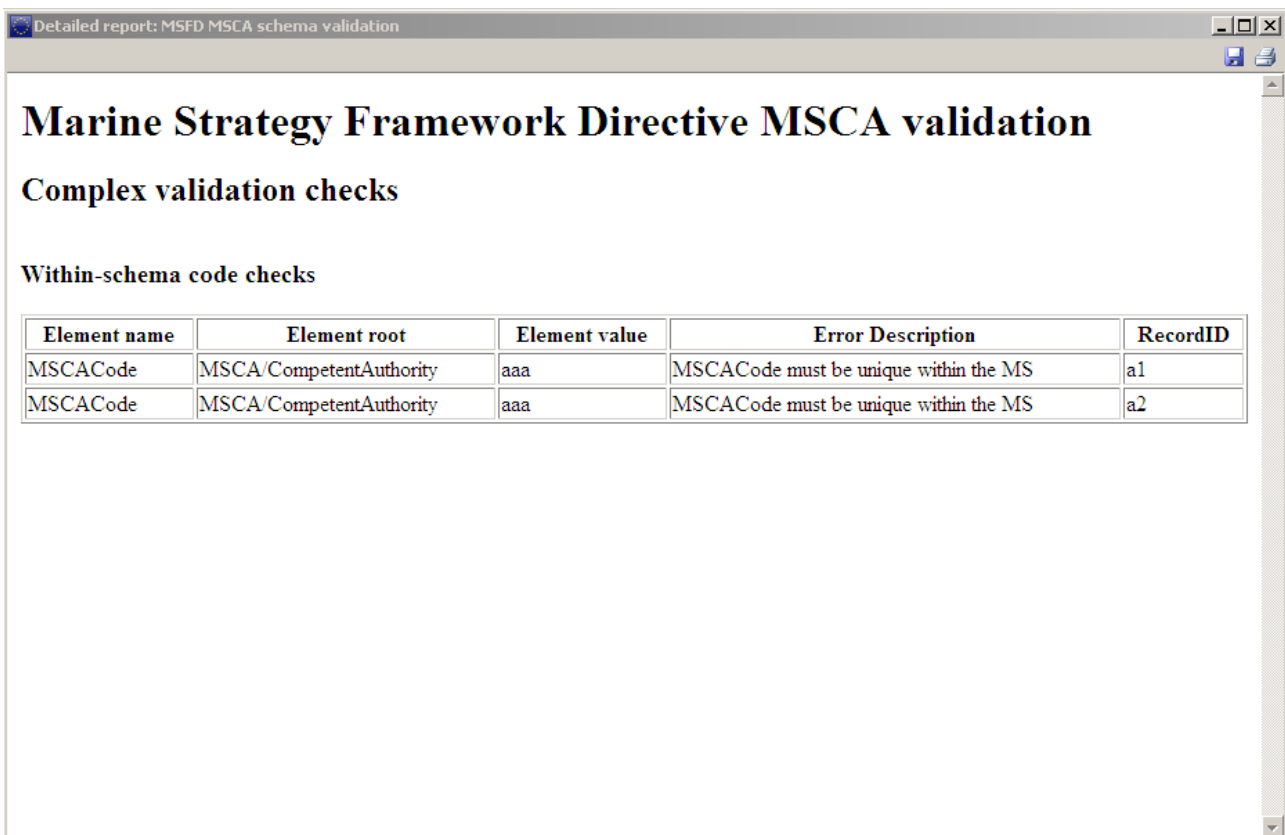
Detailed report: MSFD MSCA schema validation

# Marine Strategy Framework Directive MSCA validation

## Complex validation checks

### Within-schema code checks

| Element name | Element root | Element value | Error Description | RecordID |
|---|---|---|---|---|
| MSCACode | MSCA/CompetentAuthority | aaa | MSCACode must be unique within the MS | a1 |
| MSCACode | MSCA/CompetentAuthority | aaa | MSCACode must be unique within the MS | a2 |